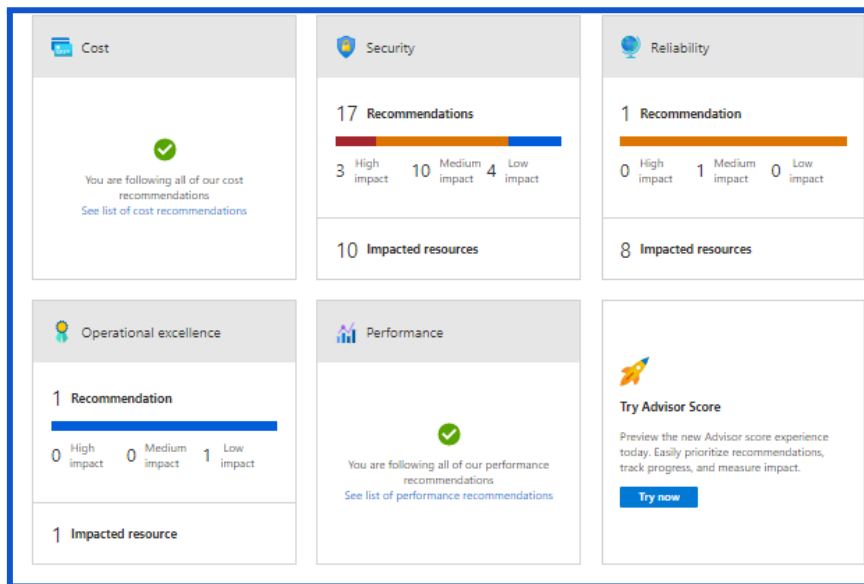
Cost

You are following all of our cost recommendations
See list of cost recommendations

Security

17 Recommendations

3 High impact 10 Medium impact 4 Low impact

10 Impacted resources

Reliability

1 Recommendation

0 High impact 1 Medium impact 0 Low impact

8 Impacted resources

Operational excellence

1 Recommendation

0 High impact 0 Medium impact 1 Low impact

1 Impacted resource

Performance

You are following all of our performance recommendations
See list of performance recommendations

Try Advisor Score

Preview the new Advisor score experience today. Easily prioritize recommendations, track progress, and measure impact.

Try now